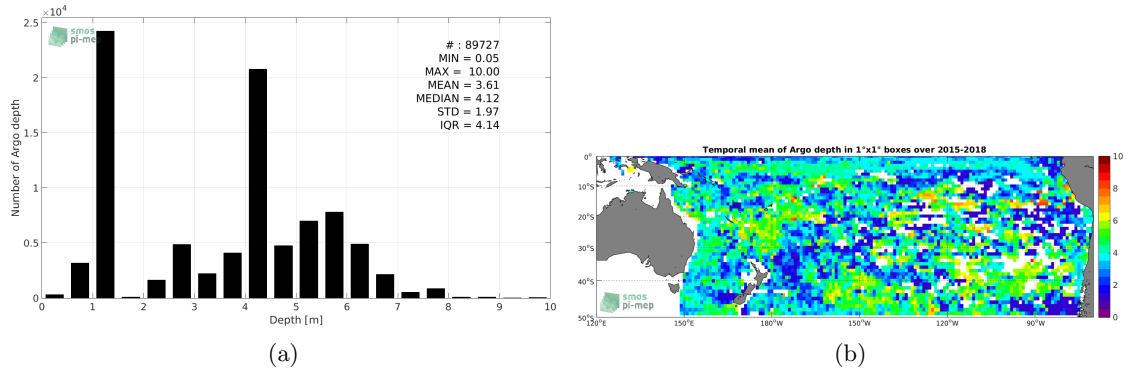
$\times 10^4$
2.5
2
1.5
1
0.5
0
Number of Argo depth
smos
pi-mep
# : 89727
MIN = 0.05
MAX = 10.00
MEAN = 3.61
MEDIAN = 4.12
STD = 1.97
IQR = 4.14
0 1 2 3 4 5 6 7 8 9 10
Depth [m]
(a)

Temporal mean of Argo depth in 1°x1° boxes over 2015-2018
0°
10°S
20°S
30°S
40°S
50°S
120°E 150°E 180°W 150°W 120°W 90°W
smos
pi-mep
10
8
6
4
2
0
(b)